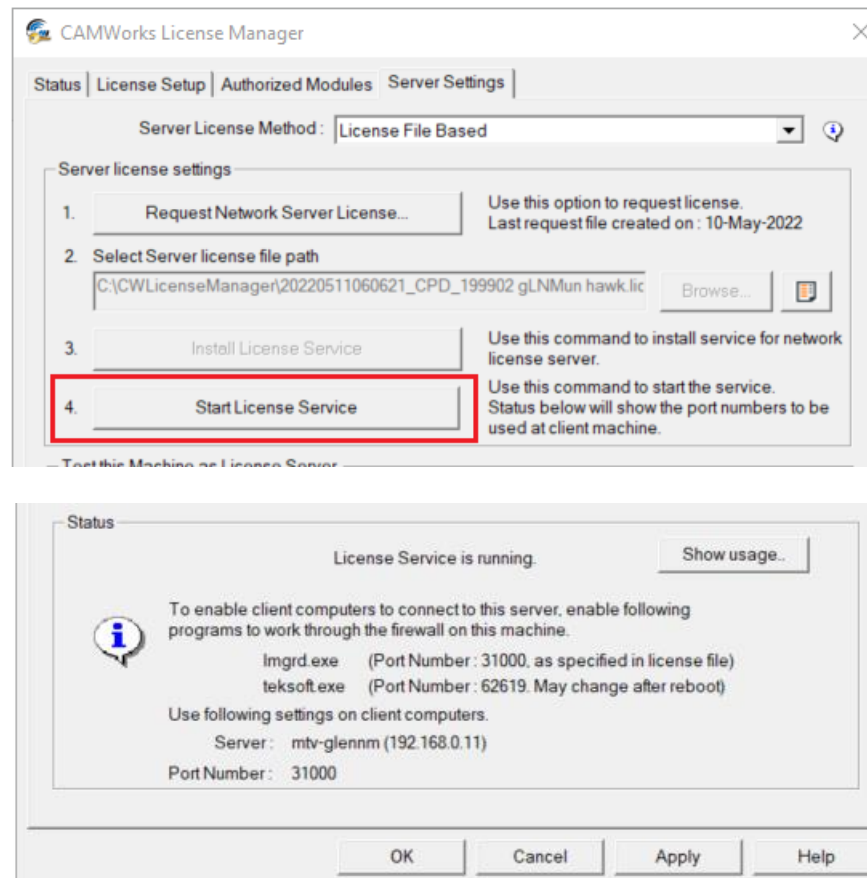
CAMWorks License Manager

Status | License Setup | Authorized Modules | Server Settings

Server License Method : License File Based

Server license settings

1. Request Network Server License...

Use this option to request license. Last request file created on : 10-May-2022

2. Select Server license file path

C:\CWLicenseManager\20220511060621_CPD_199902 gLNMun hawk.lic

Browse...

3. Install License Service

Use this command to install service for network license server.

4. Start License Service

Use this command to start the service. Status below will show the port numbers to be used at client machine.

Test this Machine as License Server

Status

License Service is running.

Show usage..

To enable client computers to connect to this server, enable following programs to work through the firewall on this machine.

lmgrd.exe (Port Number : 31000, as specified in license file)

teksoft.exe (Port Number : 62619. May change after reboot)

Use following settings on client computers.

Server : mtv-glennm (192.168.0.11)

Port Number : 31000

OK

Cancel

Apply

Help